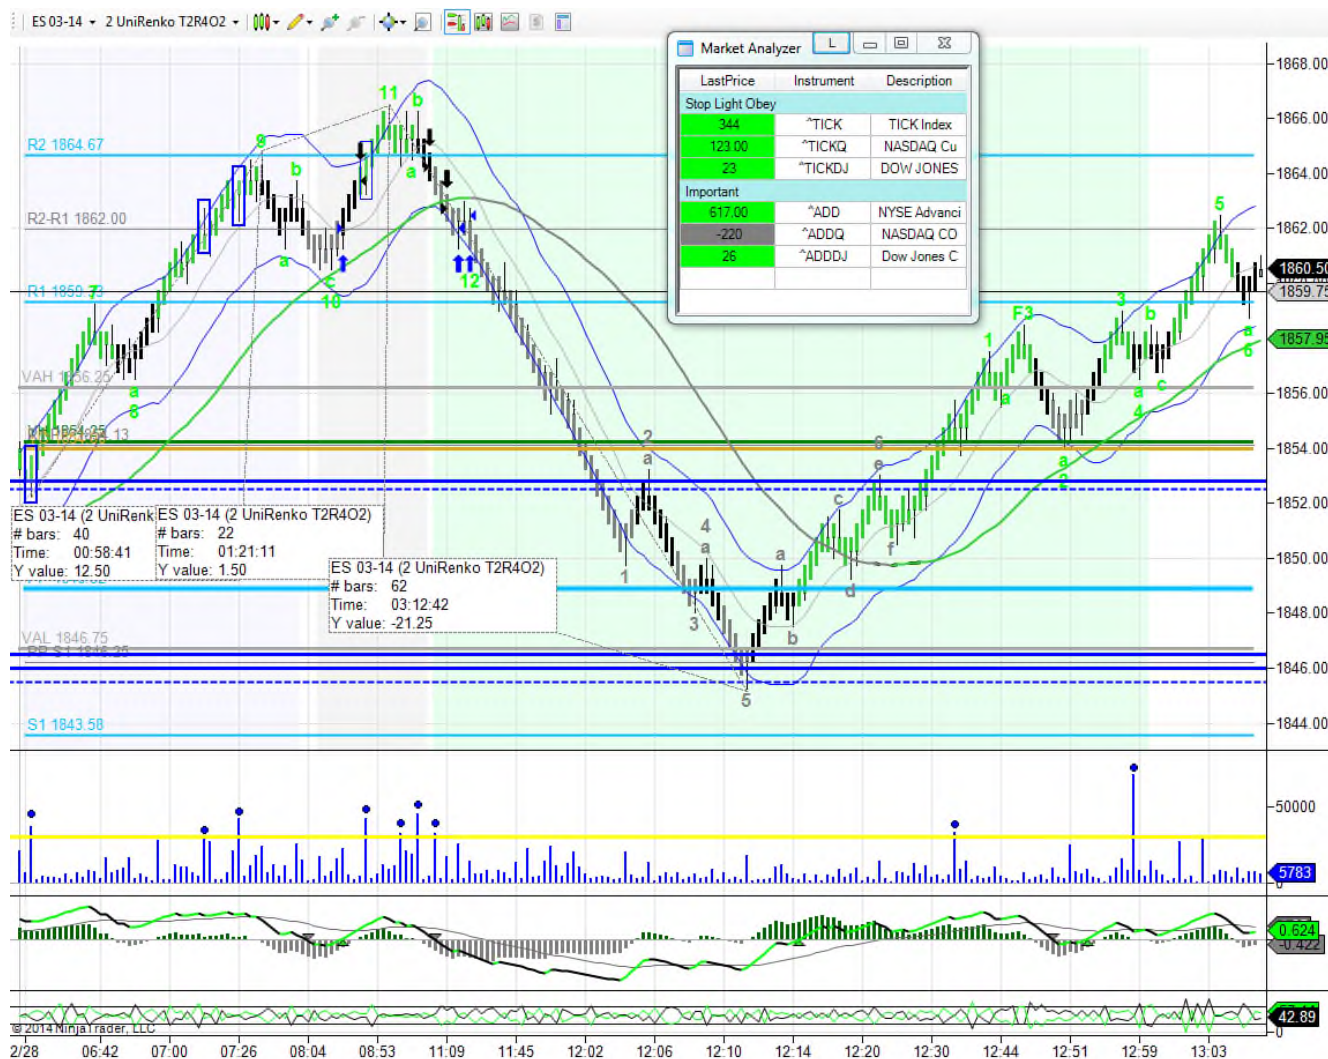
ES 03-14 2 UniRenko T2R4O2

Market Analyzer

| LastPrice | Instrument | Description |
|---|---|---|
| Stop Light Obey | | |
| 344 | ^TICK | TICK Index |
| 123.00 | ^TICKQ | NASDAQ Cu |
| 23 | ^TICKDJ | DOW JONES |
| Important | | |
| 617.00 | ^ADD | NYSE Advanci |
| -220 | ^ADDQ | NASDAQ CO |
| 26 | ^ADDDJ | Dow Jones C |

R2 1864.67
R2-R1 1862.00
R1 1859.73
VAH 1856.25
VAL 1846.75
S1 1843.58

ES 03-14 (2 UniRenk
# bars: 40
Time: 00:58:41
Y value: 12.50

ES 03-14 (2 UniRenko T2R4O2)
# bars: 22
Time: 01:21:11
Y value: 1.50

ES 03-14 (2 UniRenko T2R4O2)
# bars: 62
Time: 03:12:42
Y value: -21.25

11 b 9 b a c 10 12 a 8 13 2 a 4 a 3 1 5 a b c d 6 e f 1 F3 a 3 b a c 4 a 5 5 a 6

1868.00 1866.00 1864.00 1862.00 1860.50 1859.75 1857.95 1856.00 1854.00 1852.00 1850.00 1848.00 1846.00 1844.00

50000 5783 0
0.624 -0.422
42.89

© 2014 NinjaTrader, LLC

2/28 06:42 07:00 07:26 08:04 08:53 11:09 11:45 12:02 12:06 12:10 12:14 12:20 12:30 12:44 12:51 12:59 13:03